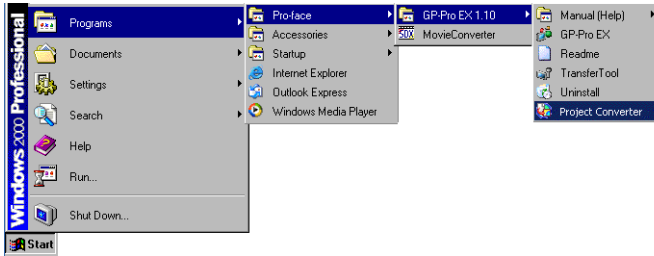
Windows 2000 Professional

Programs
Documents
Settings
Search
Help
Run...
Shut Down...

Start

Pro-face
Accessories
Startup
Internet Explorer
Outlook Express
Windows Media Player

GP-Pro EX 1.10
MovieConverter

Manual (Help)
GP-Pro EX
Readme
TransferTool
Uninstall
Project Converter